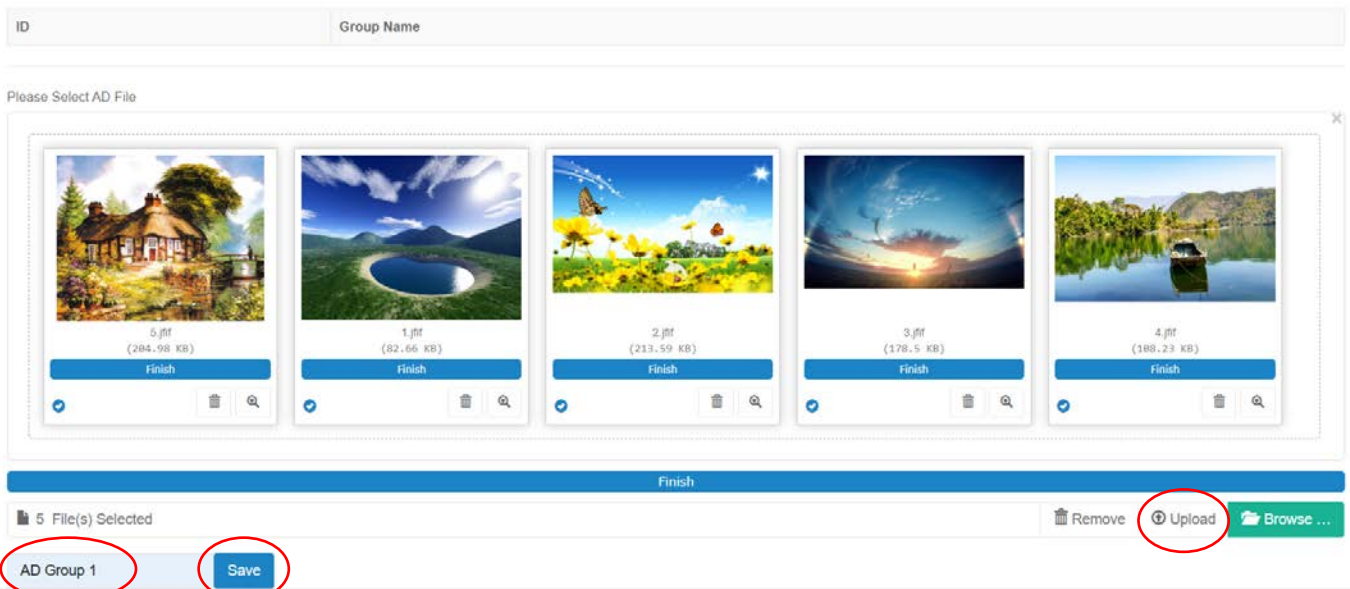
| ID | Group Name |
|---|---|

Please Select AD File

×

5.jfif
(204.98 KB)
Finish

1.jfif
(82.66 KB)
Finish

2.jfif
(213.59 KB)
Finish

3.jfif
(178.5 KB)
Finish

4.jfif
(108.23 KB)
Finish

Finish

5 File(s) Selected

Remove Upload Browse ...

AD Group 1

Save